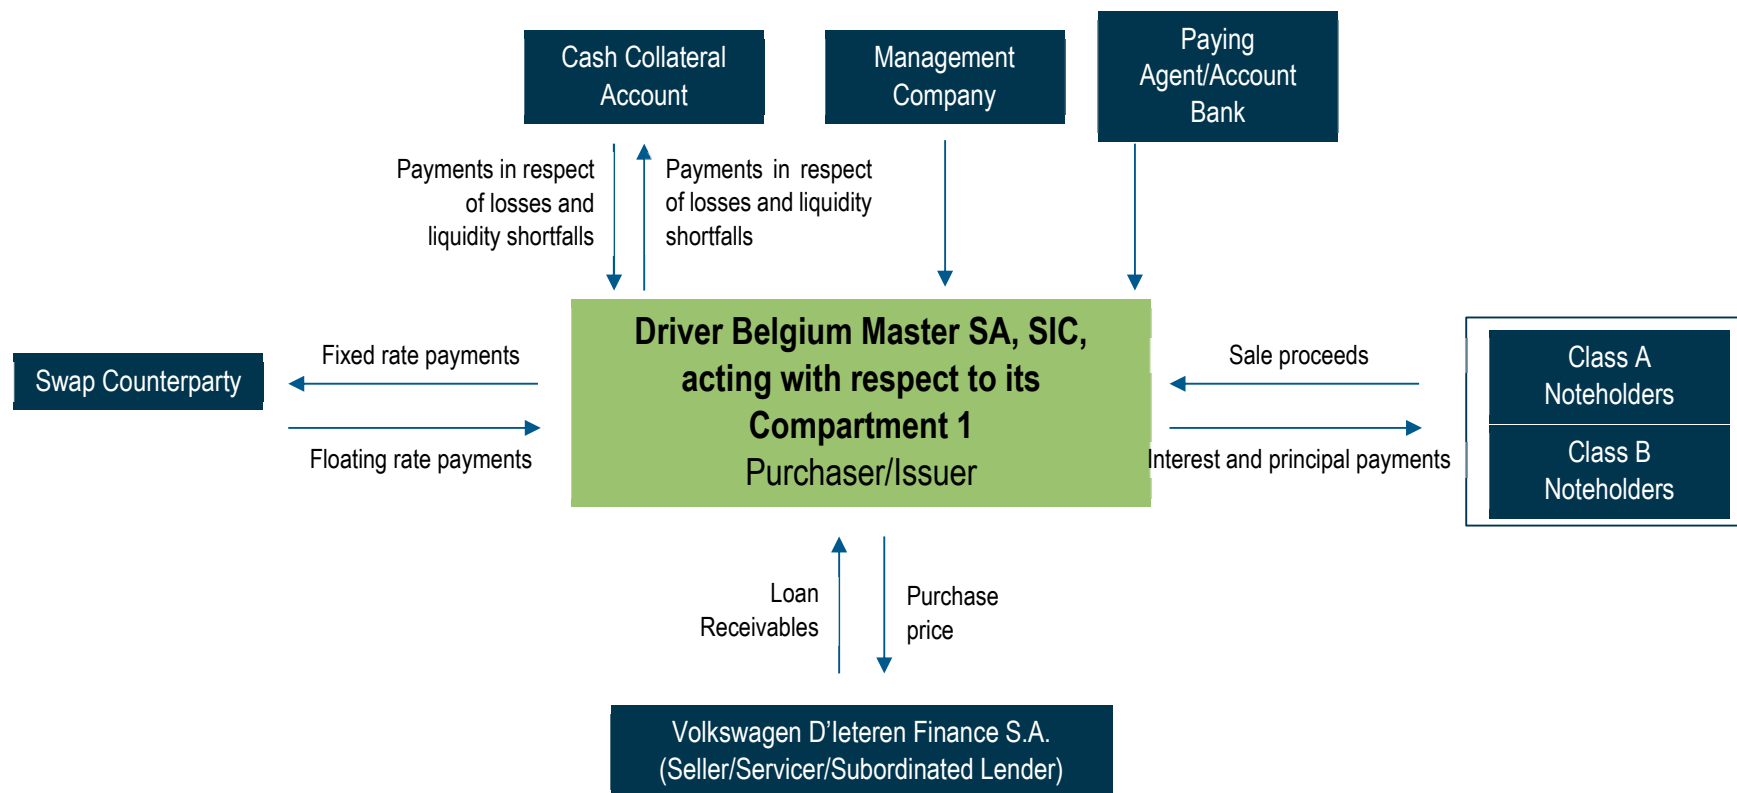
Cash Collateral Account

Management Company

Paying Agent/Account Bank

Payments in respect of losses and liquidity shortfalls

Payments in respect of losses and liquidity shortfalls

Swap Counterparty

Fixed rate payments

Floating rate payments

Driver Belgium Master SA, SIC, acting with respect to its Compartment 1
Purchaser/Issuer

Sale proceeds

Interest and principal payments

Class A Noteholders

Class B Noteholders

Loan Receivables

Purchase price

Volkswagen D'Ieteren Finance S.A.
(Seller/Servicer/Subordinated Lender)